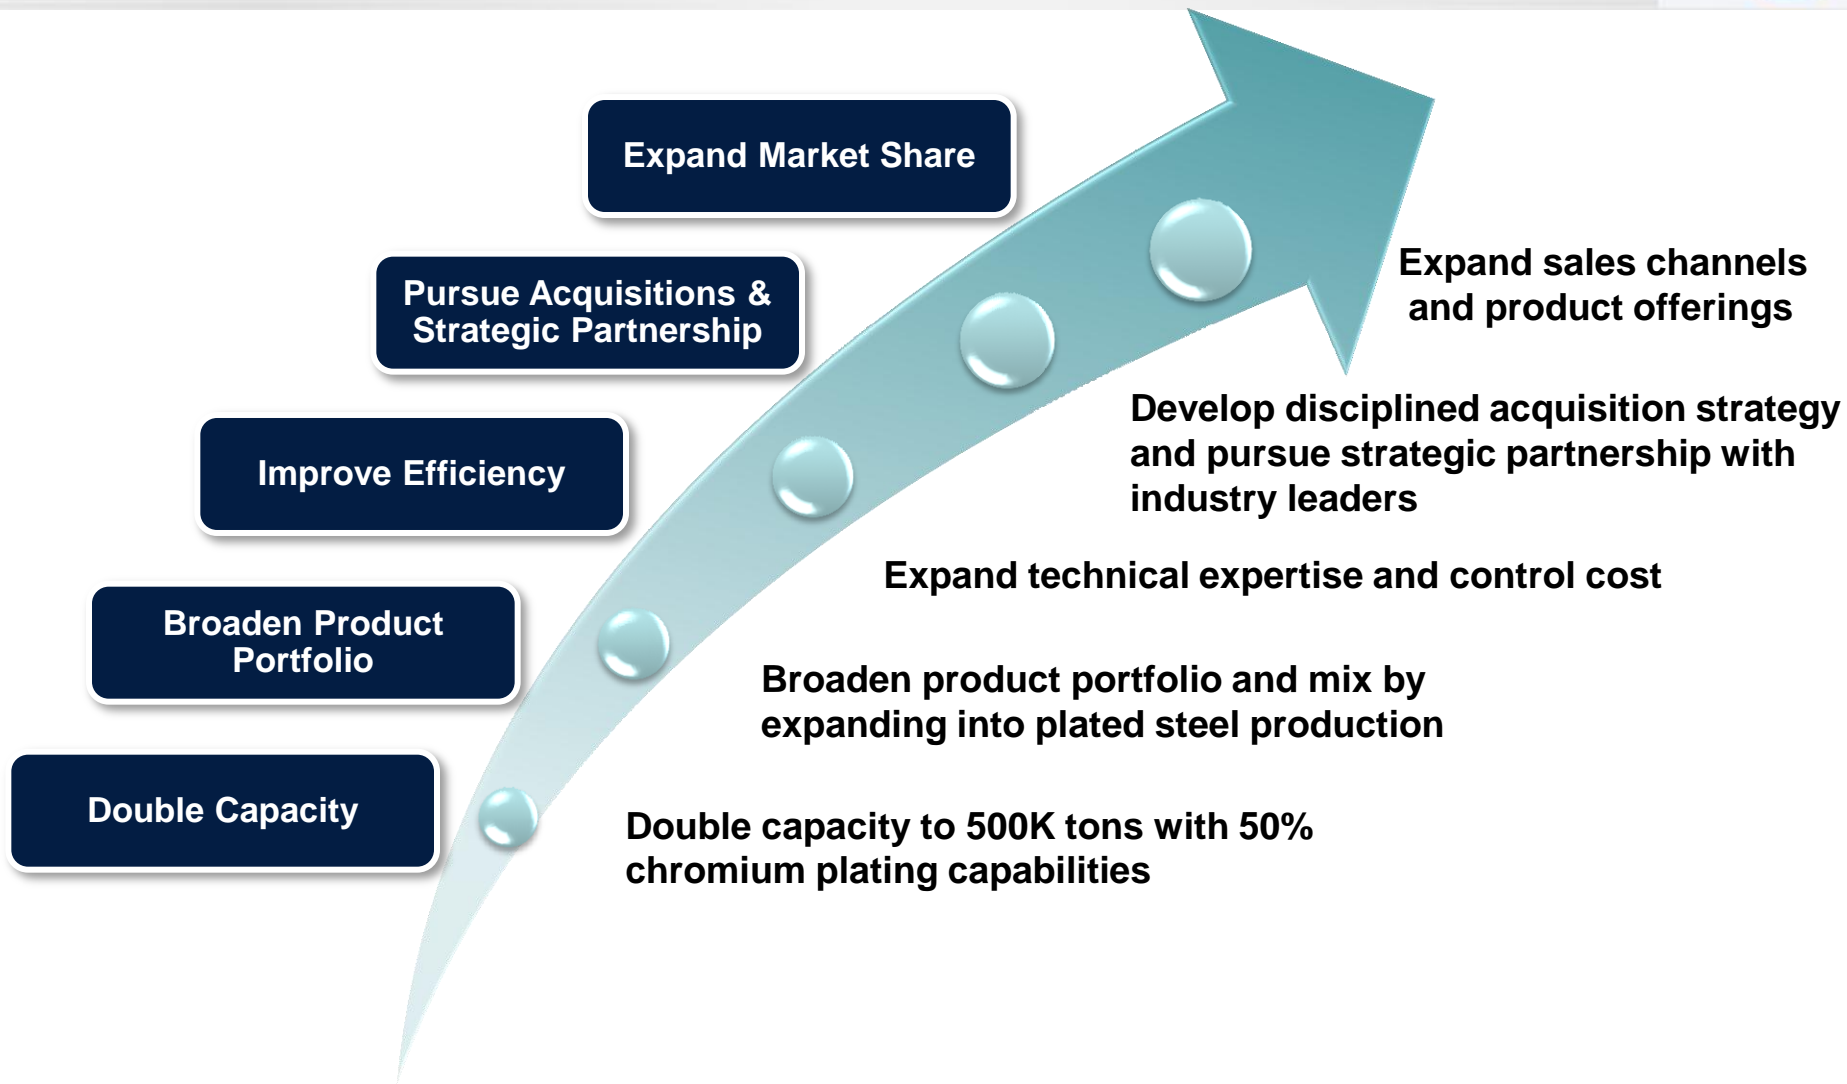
Expand Market Share

Pursue Acquisitions & Strategic Partnership

Improve Efficiency

Broaden Product Portfolio

Double Capacity

Expand sales channels and product offerings

Develop disciplined acquisition strategy and pursue strategic partnership with industry leaders

Expand technical expertise and control cost

Broaden product portfolio and mix by expanding into plated steel production

Double capacity to 500K tons with 50% chromium plating capabilities